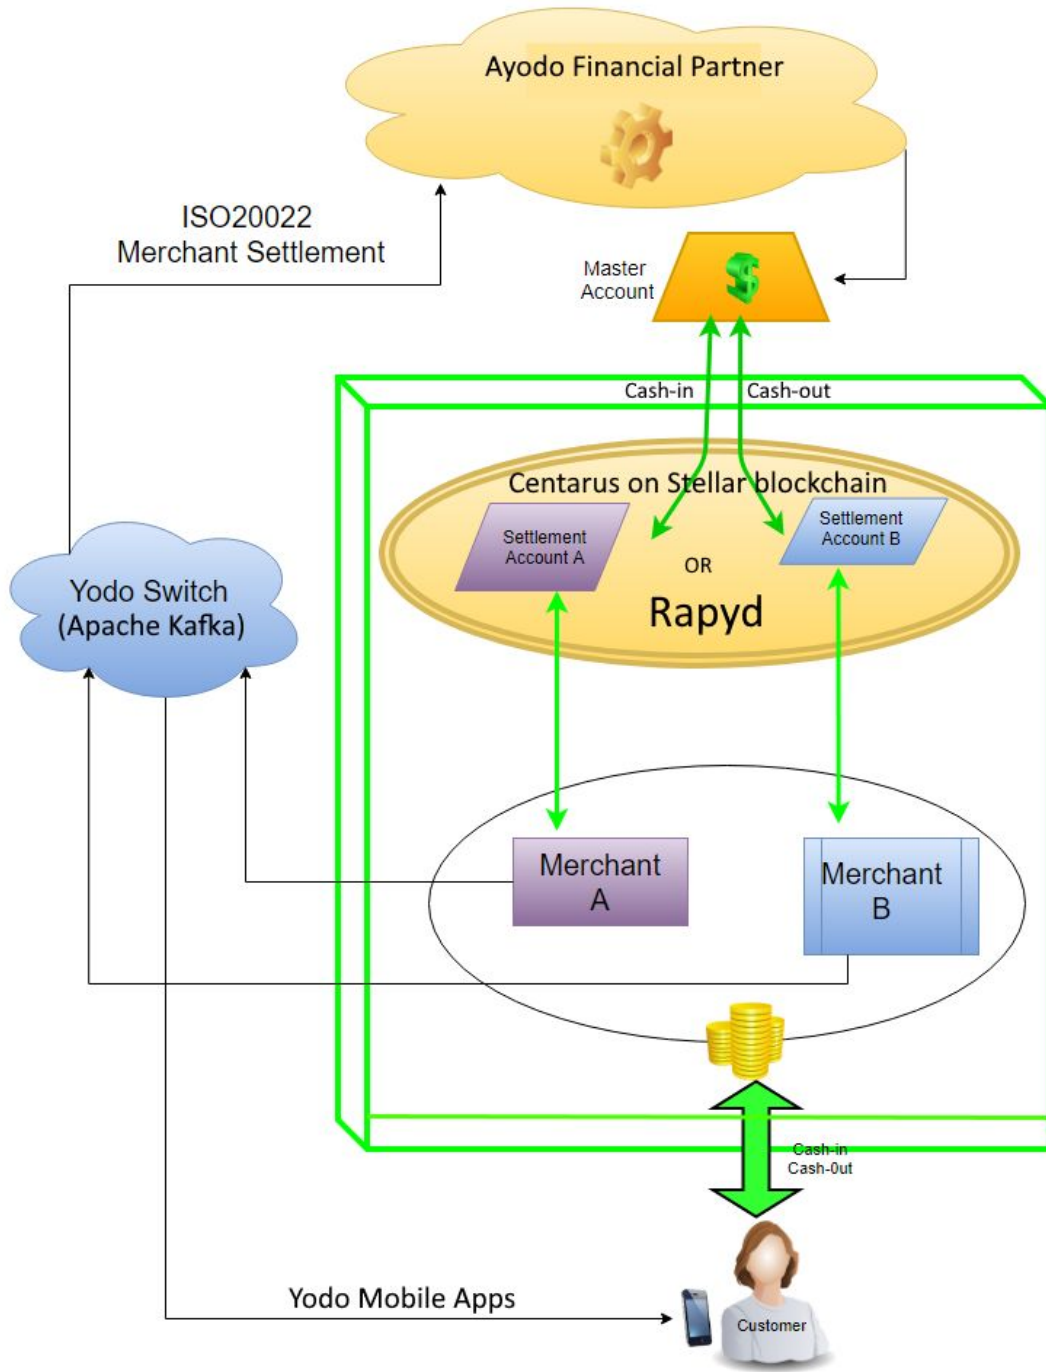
Ayodo Financial Partner

ISO20022
Merchant Settlement

Master Account

Cash-in

Cash-out

Centarus on Stellar blockchain

Settlement Account A

OR

Settlement Account B

Rapyd

Yodo Switch (Apache Kafka)

Merchant A

Merchant B

Cash-in
Cash-Out

Yodo Mobile Apps

Customer